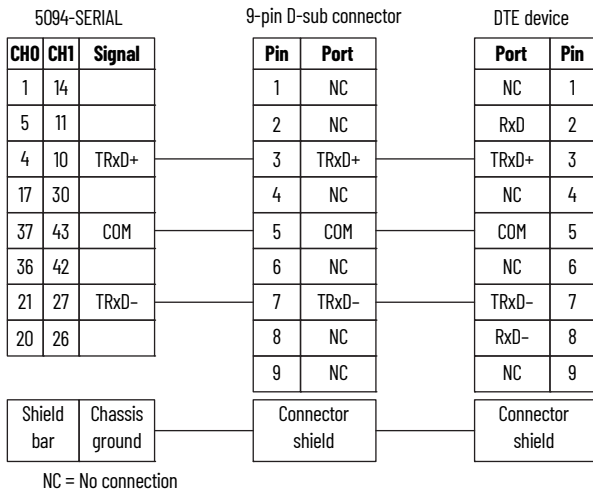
5094-SERIAL

| CH0 | CH1 | Signal |
|---|---|---|
| 1 | 14 | |
| 5 | 11 | |
| 4 | 10 | TRxD+ |
| 17 | 30 | |
| 37 | 43 | COM |
| 36 | 42 | |
| 21 | 27 | TRxD– |
| 20 | 26 | |

9-pin D-sub connector

| Pin | Port |
|---|---|
| 1 | NC |
| 2 | NC |
| 3 | TRxD+ |
| 4 | NC |
| 5 | COM |
| 6 | NC |
| 7 | TRxD– |
| 8 | NC |
| 9 | NC |

DTE device

| Port | Pin |
|---|---|
| NC | 1 |
| RxD | 2 |
| TRxD+ | 3 |
| NC | 4 |
| COM | 5 |
| NC | 6 |
| TRxD– | 7 |
| RxD– | 8 |
| NC | 9 |

Shield bar

Chassis ground

Connector shield

Connector shield

NC = No connection